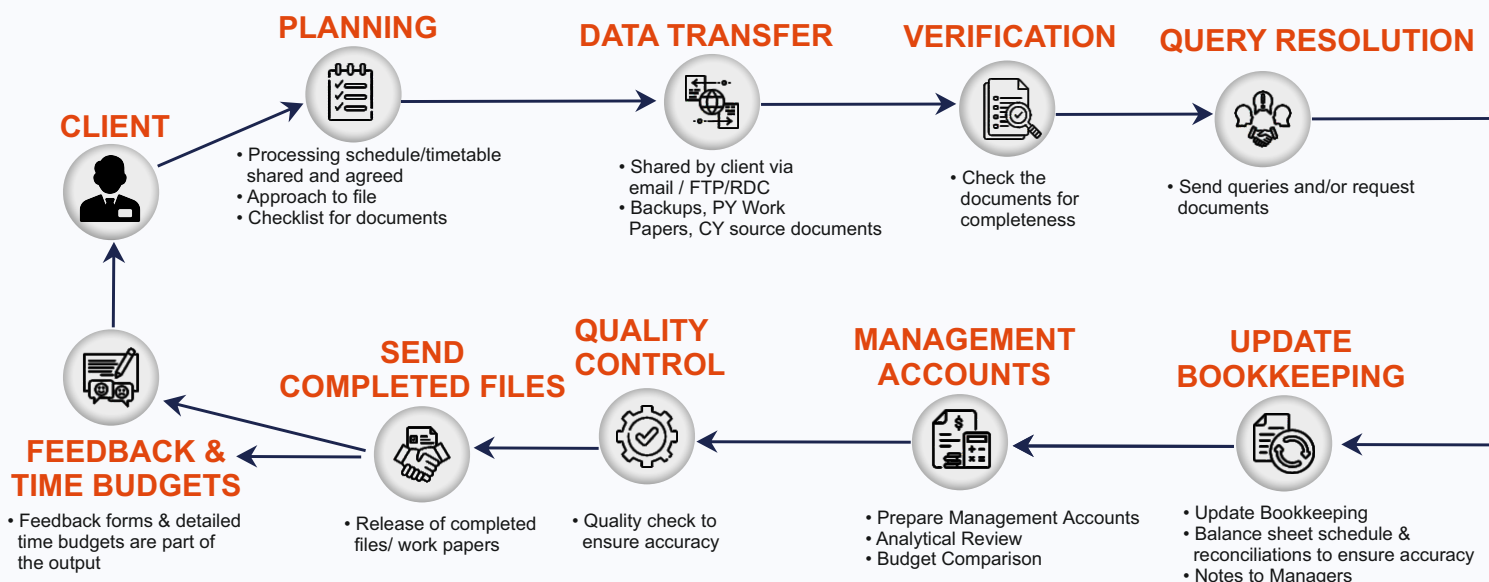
CLIENT

PLANNING

• Processing schedule/timetable shared and agreed
• Approach to file
• Checklist for documents

DATA TRANSFER

• Shared by client via email / FTP/RDC
• Backups, PY Work Papers, CY source documents

VERIFICATION

• Check the documents for completeness

QUERY RESOLUTION

• Send queries and/or request documents

UPDATE BOOKKEEPING

• Update Bookkeeping
• Balance sheet schedule & reconciliations to ensure accuracy
• Notes to Managers

MANAGEMENT ACCOUNTS

• Prepare Management Accounts
• Analytical Review
• Budget Comparison

QUALITY CONTROL

• Quality check to ensure accuracy

SEND COMPLETED FILES

• Release of completed files/ work papers

FEEDBACK & TIME BUDGETS

• Feedback forms & detailed time budgets are part of the output